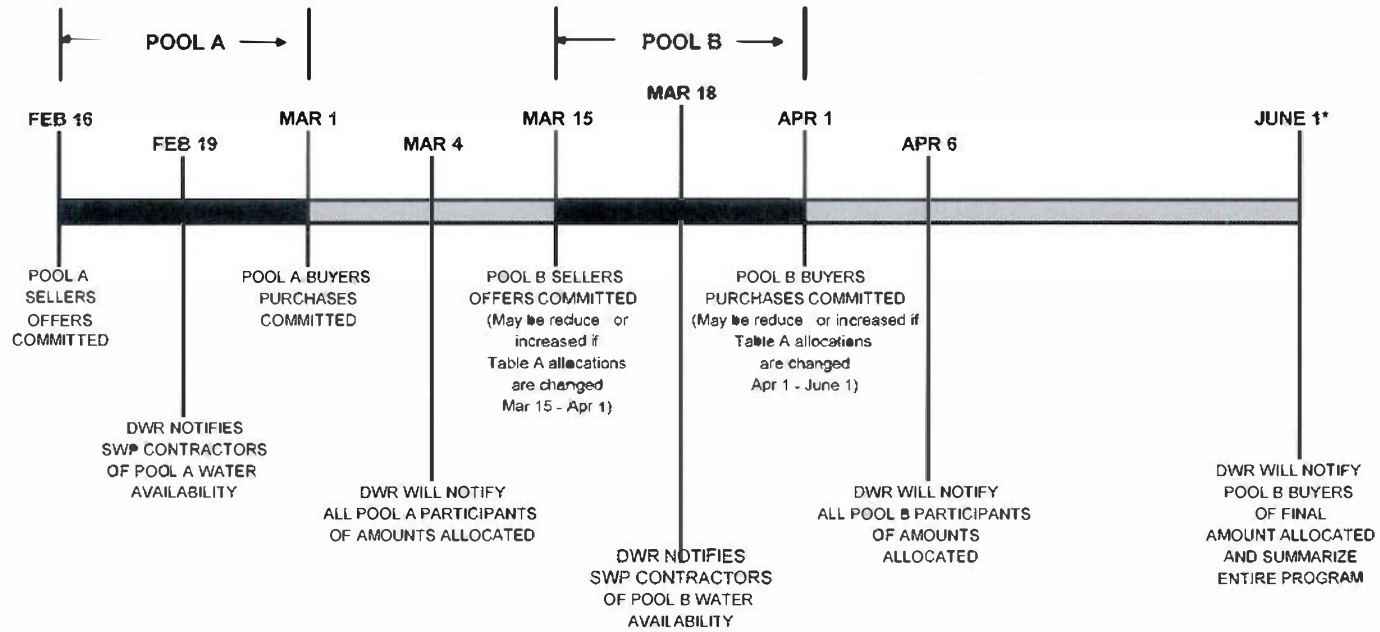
POOL A →

POOL B →

FEB 16

FEB 19

MAR 1

MAR 4

MAR 15

MAR 18

APR 1

APR 6

JUNE 1*

POOL A SELLERS OFFERS COMMITTED

POOL A BUYERS PURCHASES COMMITTED

POOL B SELLERS OFFERS COMMITTED (May be reduce or increased if Table A allocations are changed Mar 15 - Apr 1)

POOL B BUYERS PURCHASES COMMITTED (May be reduce or increased if Table A allocations are changed Apr 1 - June 1)

DWR NOTIFIES SWP CONTRACTORS OF POOL A WATER AVAILABILITY

DWR WILL NOTIFY ALL POOL A PARTICIPANTS OF AMOUNTS ALLOCATED

DWR NOTIFIES SWP CONTRACTORS OF POOL B WATER AVAILABILITY

DWR WILL NOTIFY ALL POOL B PARTICIPANTS OF AMOUNTS ALLOCATED

DWR WILL NOTIFY POOL B BUYERS OF FINAL AMOUNT ALLOCATED AND SUMMARIZE ENTIRE PROGRAM